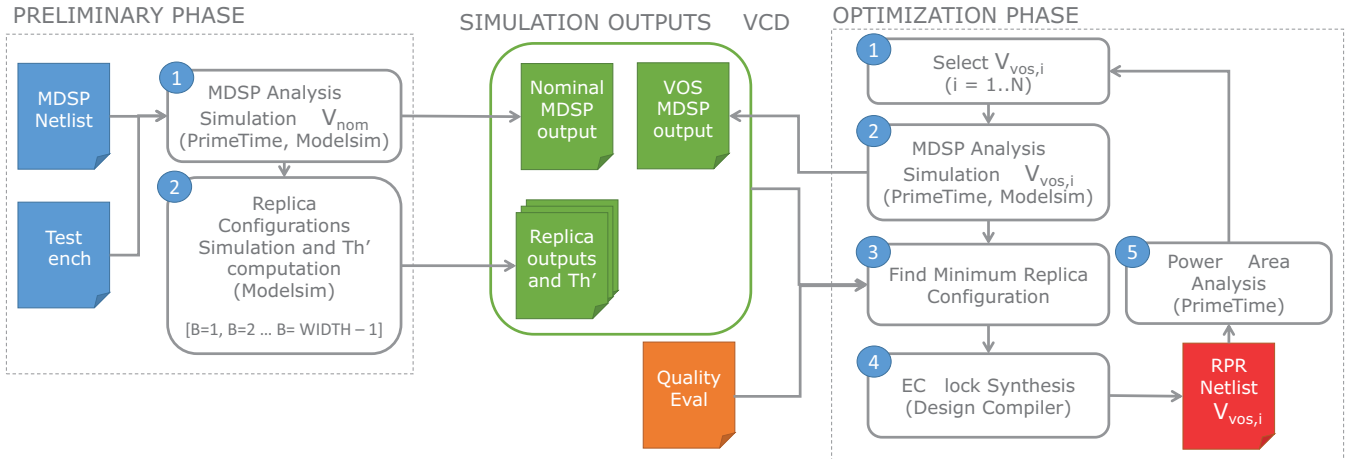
PRELIMINARY PHASE

MDSP Netlist

Test ench

1 MDSP Analysis Simulation $V_{nom}$ (PrimeTime, Modelsim)

2 Replica Configurations Simulation and Th' computation (Modelsim)

[B=1, B=2 … B= WIDTH – 1]

SIMULATION OUTPUTS VCD

Nominal MDSP output

VOS MDSP output

Replica outputs and Th'

Quality Eval

OPTIMIZATION PHASE

1 Select $V_{vos,i}$ (i = 1..N)

2 MDSP Analysis Simulation $V_{vos,i}$ (PrimeTime, Modelsim)

3 Find Minimum Replica Configuration

4 EC lock Synthesis (Design Compiler)

5 Power Area Analysis (PrimeTime)

RPR Netlist $V_{vos,i}$